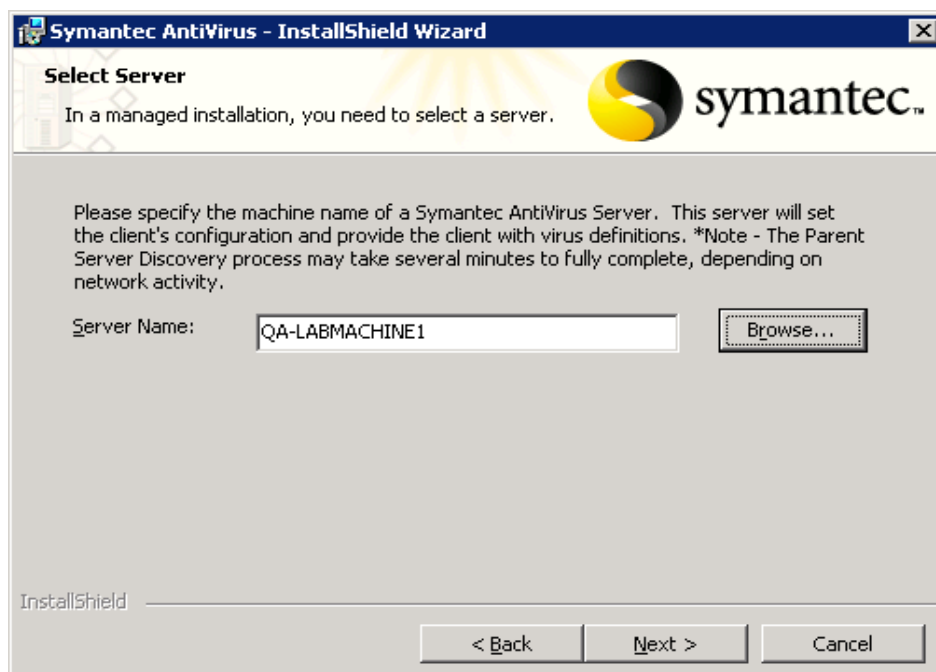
Symantec AntiVirus - InstallShield Wizard

Select Server

In a managed installation, you need to select a server.

symantec.

Please specify the machine name of a Symantec AntiVirus Server. This server will set the client's configuration and provide the client with virus definitions. *Note - The Parent Server Discovery process may take several minutes to fully complete, depending on network activity.

Server Name: QA-LABMACHINE1 Browse...

InstallShield

< Back Next > Cancel